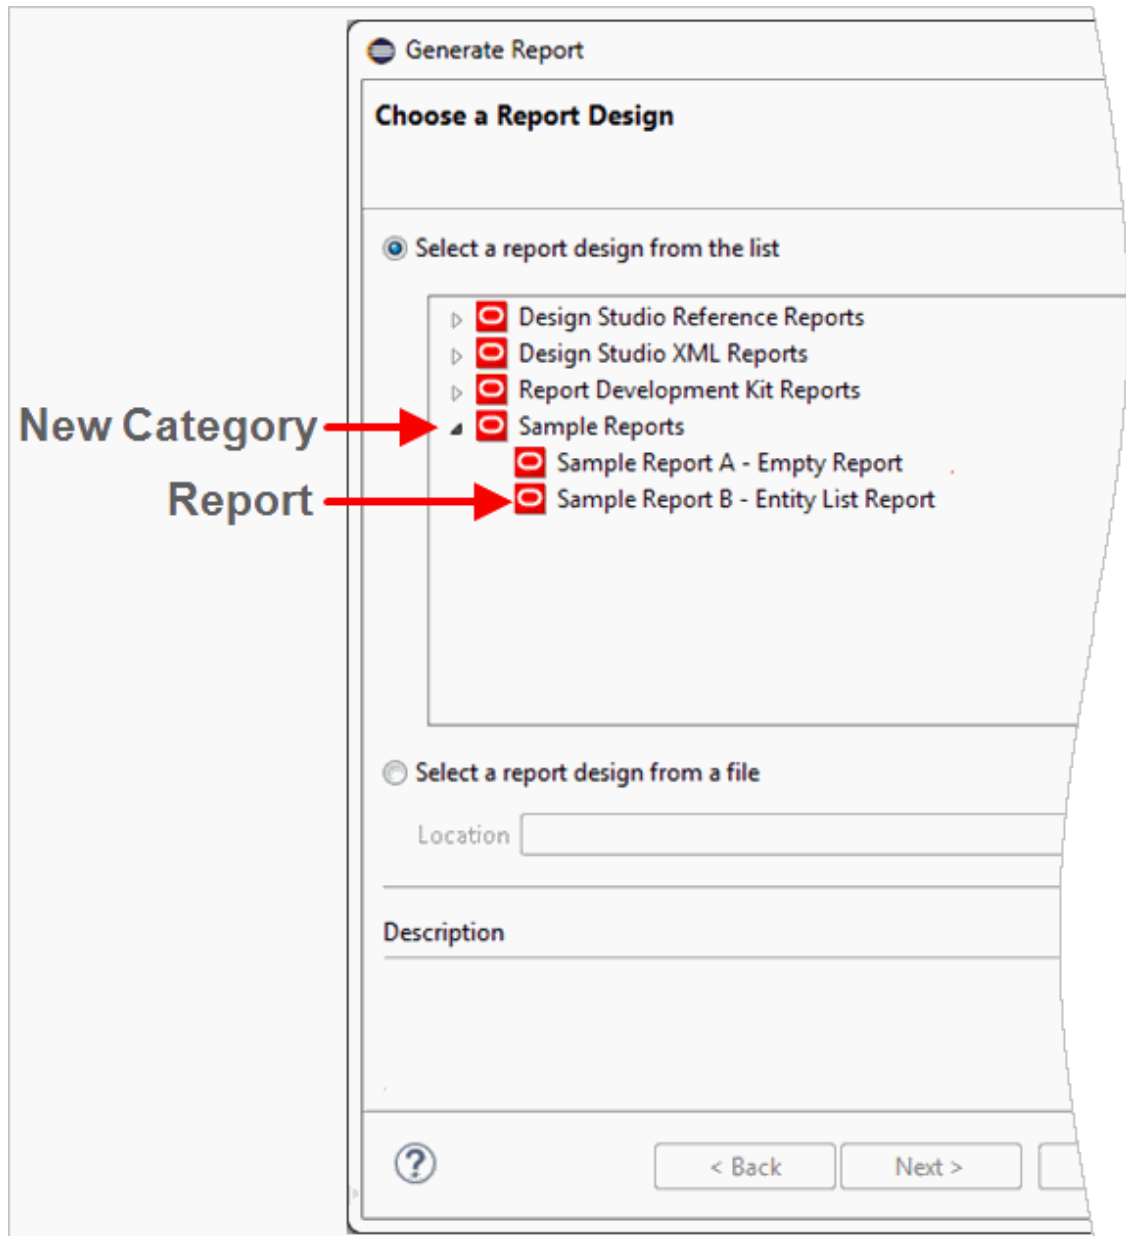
Generate Report

Choose a Report Design

Select a report design from the list

Design Studio Reference Reports
Design Studio XML Reports
Report Development Kit Reports
New Category
Sample Reports
Sample Report A - Empty Report
Report
Sample Report B - Entity List Report

Select a report design from a file

Location

Description

?

< Back
Next >